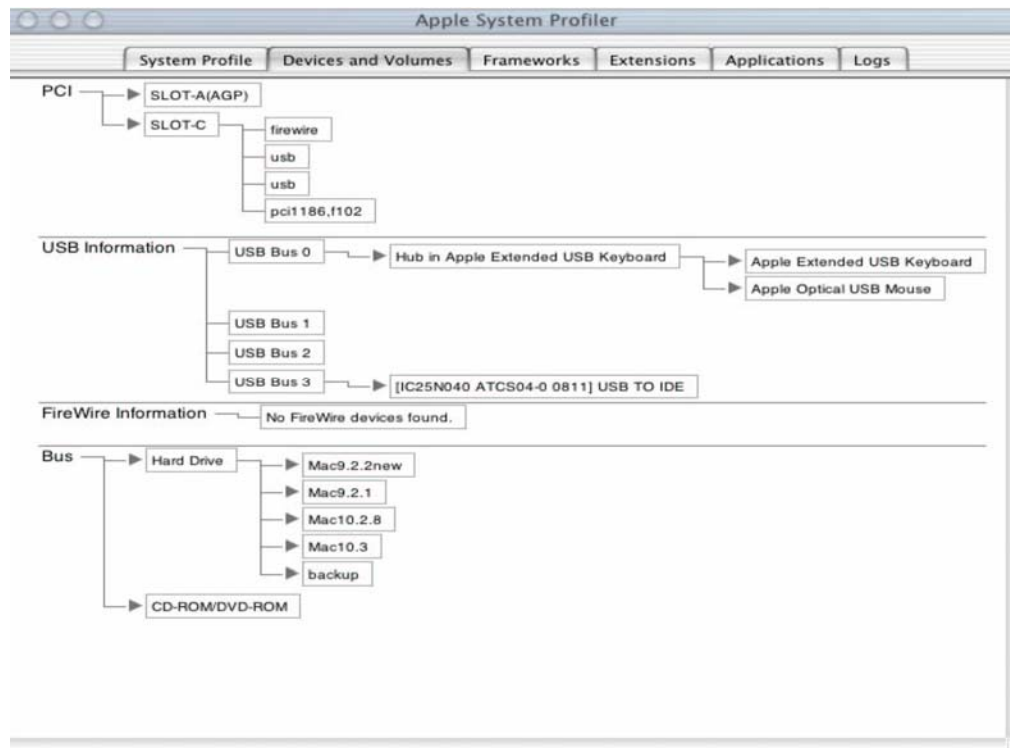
Apple System Profiler

System Profile | Devices and Volumes | Frameworks | Extensions | Applications | Logs

PCI
SLOT-A(AGP)
SLOT-C
firewire
usb
usb
pci1186,f102

USB Information
USB Bus 0
Hub in Apple Extended USB Keyboard
Apple Extended USB Keyboard
Apple Optical USB Mouse
USB Bus 1
USB Bus 2
USB Bus 3
[IC25N040 ATCS04-0 0811] USB TO IDE

FireWire Information
No FireWire devices found.

Bus
Hard Drive
Mac9.2.2new
Mac9.2.1
Mac10.2.8
Mac10.3
backup
CD-ROM/DVD-ROM